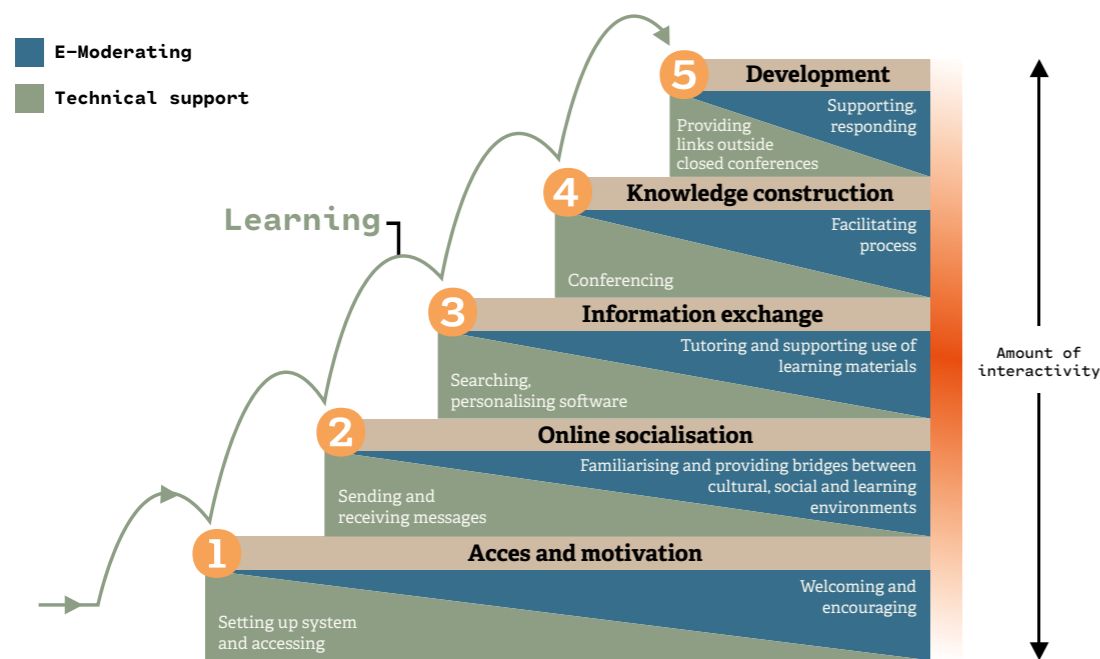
E-Moderating

Technical support

Learning

5 Development

Supporting, responding

Providing links outside closed conferences

4 Knowledge construction

Facilitating process

Conferencing

3 Information exchange

Tutoring and supporting use of learning materials

Searching, personalising software

2 Online socialisation

Familiarising and providing bridges between cultural, social and learning environments

Sending and receiving messages

1 Acces and motivation

Welcoming and encouraging

Setting up system and accessing

Amount of interactivity